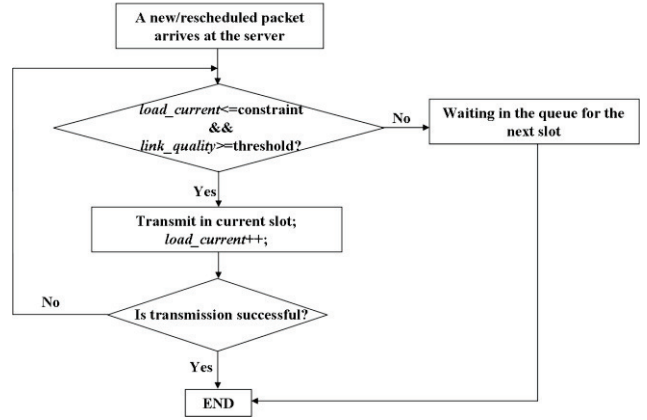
A new/rescheduled packet arrives at the server

load_current<=constraint
&&
link_quality>=threshold?

No

Waiting in the queue for the next slot

Yes

Transmit in current slot;
load_current++;

No

Is transmission successful?

Yes

END